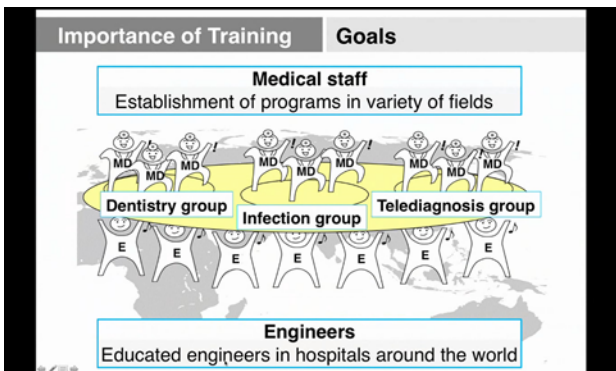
Importance of Training | Goals

Medical staff
Establishment of programs in variety of fields

MD MD MD MD MD MD MD MD MD

Dentistry group
Infection group
Telediagnosis group

E E E E E E E

Engineers
Educated engineers in hospitals around the world